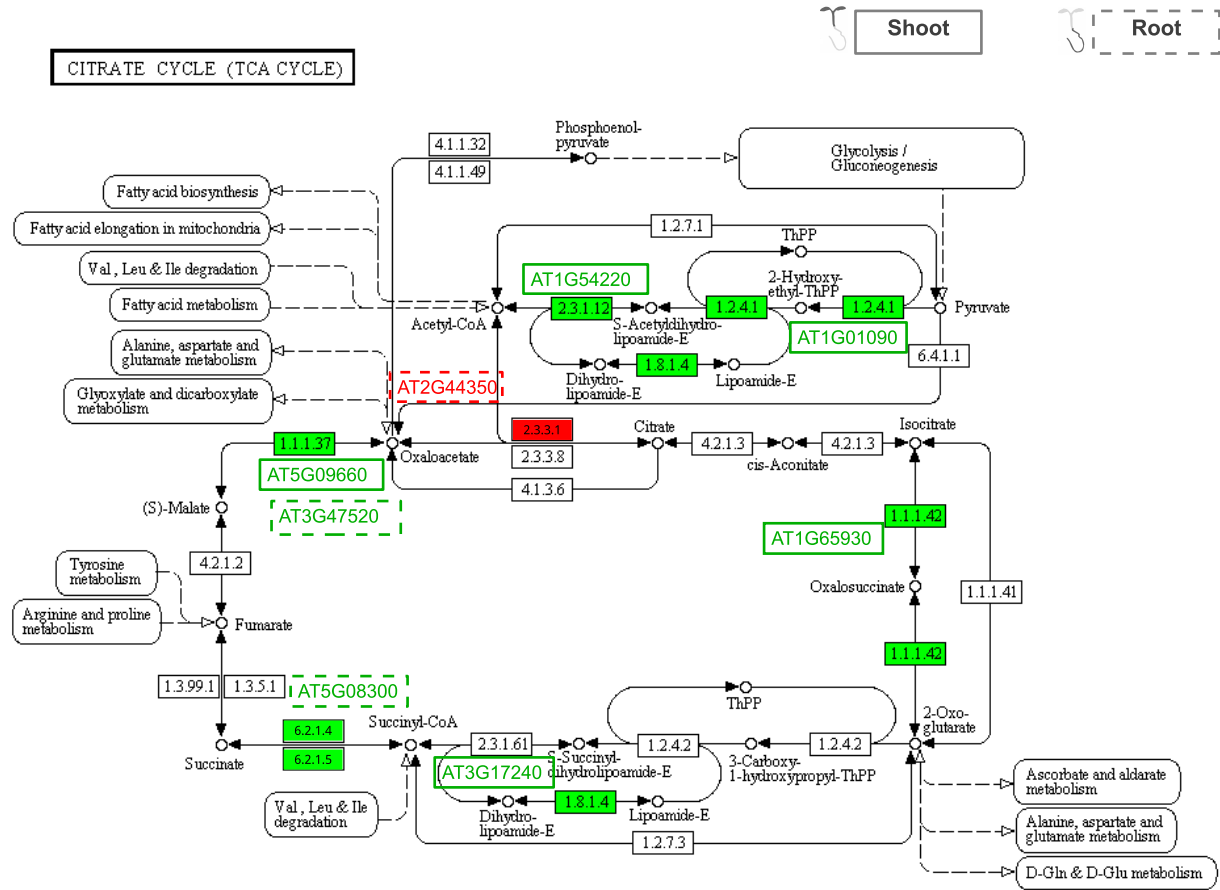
Shoot
Root

CITRATE CYCLE (TCA CYCLE)

4.1.1.32
4.1.1.49
Phosphoenol-pyruvate
Glycolysis / Gluconeogenesis
Fatty acid biosynthesis
Fatty acid elongation in mitochondria
Val, Leu & Ile degradation
Fatty acid metabolism
Alanine, aspartate and glutamate metabolism
Glyoxylate and dicarboxylate metabolism
1.2.7.1
ThPP
AT1G54220
2-Hydroxy-ethyl-ThPP
2.3.1.12
1.2.4.1
1.2.4.1
Pyruvate
Acetyl-CoA
S-Acetyldihydro-lipoamide-E
AT1G01090
1.8.1.4
6.4.1.1
Dihydro-lipoamide-E
Lipoamide-E
AT2G44350
2.3.3.1
Citrate
4.2.1.3
4.2.1.3
Isocitrate
1.1.1.37
Oxaloacetate
2.3.3.8
cis-Aconitate
AT5G09660
4.1.3.6
(S)-Malate
AT3G47520
1.1.1.42
AT1G65930
4.2.1.2
Tyrosine metabolism
Oxalosuccinate
Arginine and proline metabolism
Fumarate
1.1.1.41
1.1.1.42
1.3.99.1
1.3.5.1
AT5G08300
ThPP
Succinyl-CoA
2-Oxo-glutarate
6.2.1.4
2.3.1.61
1.2.4.2
1.2.4.2
Succinate
6.2.1.5
S-Succinyl-dihydrolipoamide-E
3-Carboxy-1-hydroxypropyl-ThPP
AT3G17240
Ascorbate and aldarate metabolism
Val, Leu & Ile degradation
1.8.1.4
Dihydro-lipoamide-E
Lipoamide-E
Alanine, aspartate and glutamate metabolism
1.2.7.3
D-Gln & D-Glu metabolism